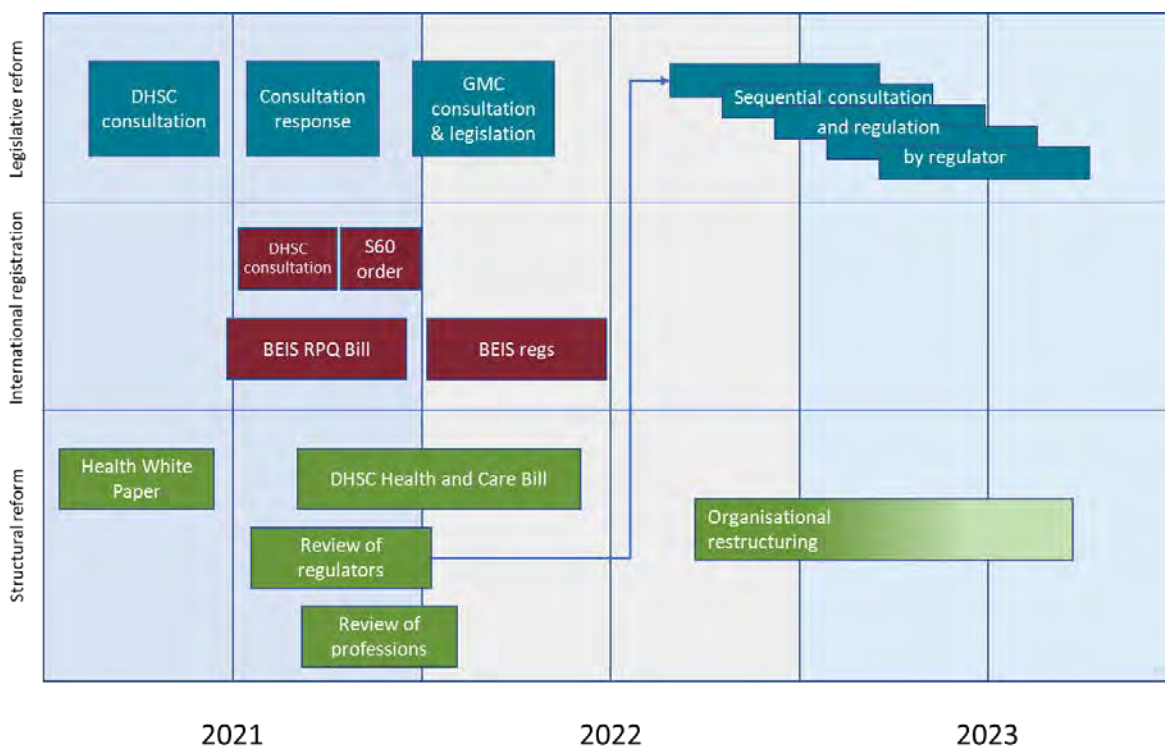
Legislative reform

DHSC consultation

Consultation response

GMC consultation & legislation

Sequential consultation and regulation by regulator

International registration

DHSC consultation

S60 order

BEIS RPQ Bill

BEIS regs

Structural reform

Health White Paper

DHSC Health and Care Bill

Review of regulators

Organisational restructuring

Review of professions

2021

2022

2023